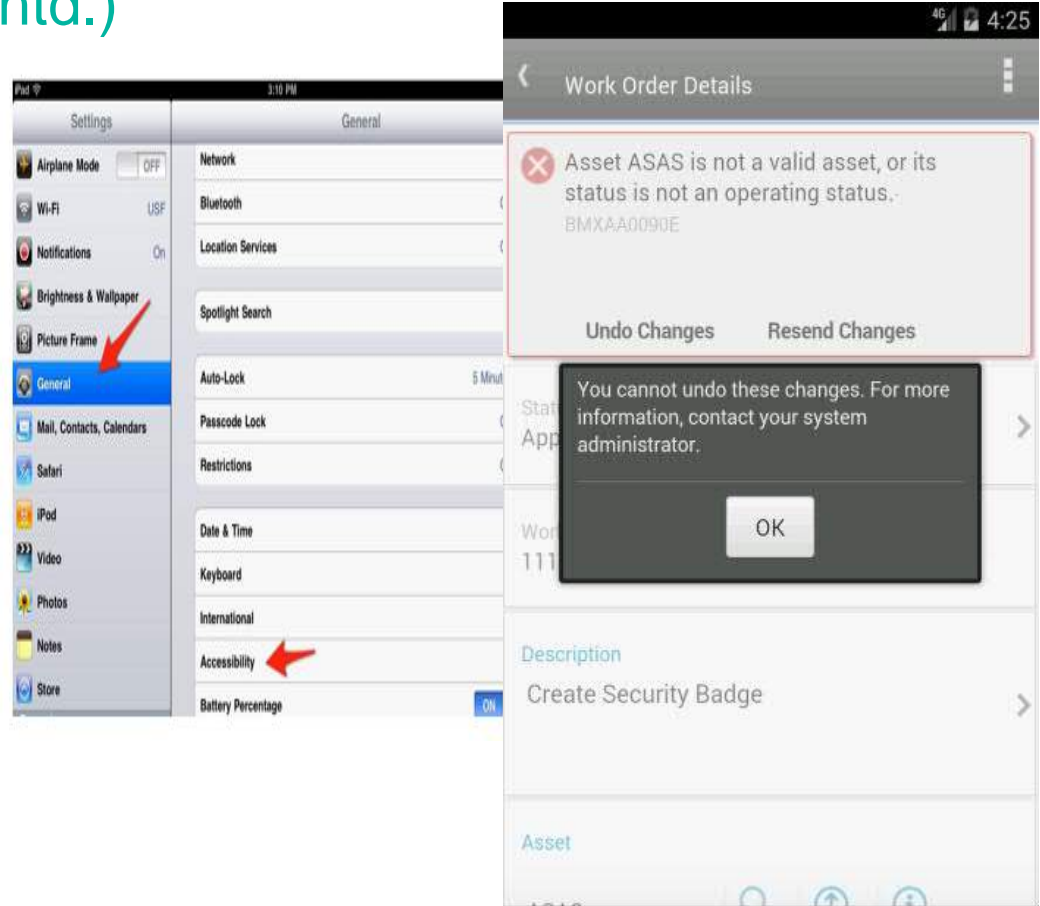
ntd.)

iPad 3:10 PM

Settings

General

Airplane Mode OFF

Wi-Fi USF

Notifications On

Brightness & Wallpaper

Picture Frame

General

Mail, Contacts, Calendars

Safari

iPod

Video

Photos

Notes

Store

Network

Bluetooth

Location Services

Spotlight Search

Auto-Lock 5 Minut

Passcode Lock

Restrictions

Date & Time

Keyboard

International

Accessibility

Battery Percentage ON

4G 4:25

Work Order Details

Asset ASAS is not a valid asset, or its status is not an operating status.

BMXAA0090E

Undo Changes

Resend Changes

Stat

App

You cannot undo these changes. For more information, contact your system administrator.

OK

Wor

111

Description

Create Security Badge

Asset

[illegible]